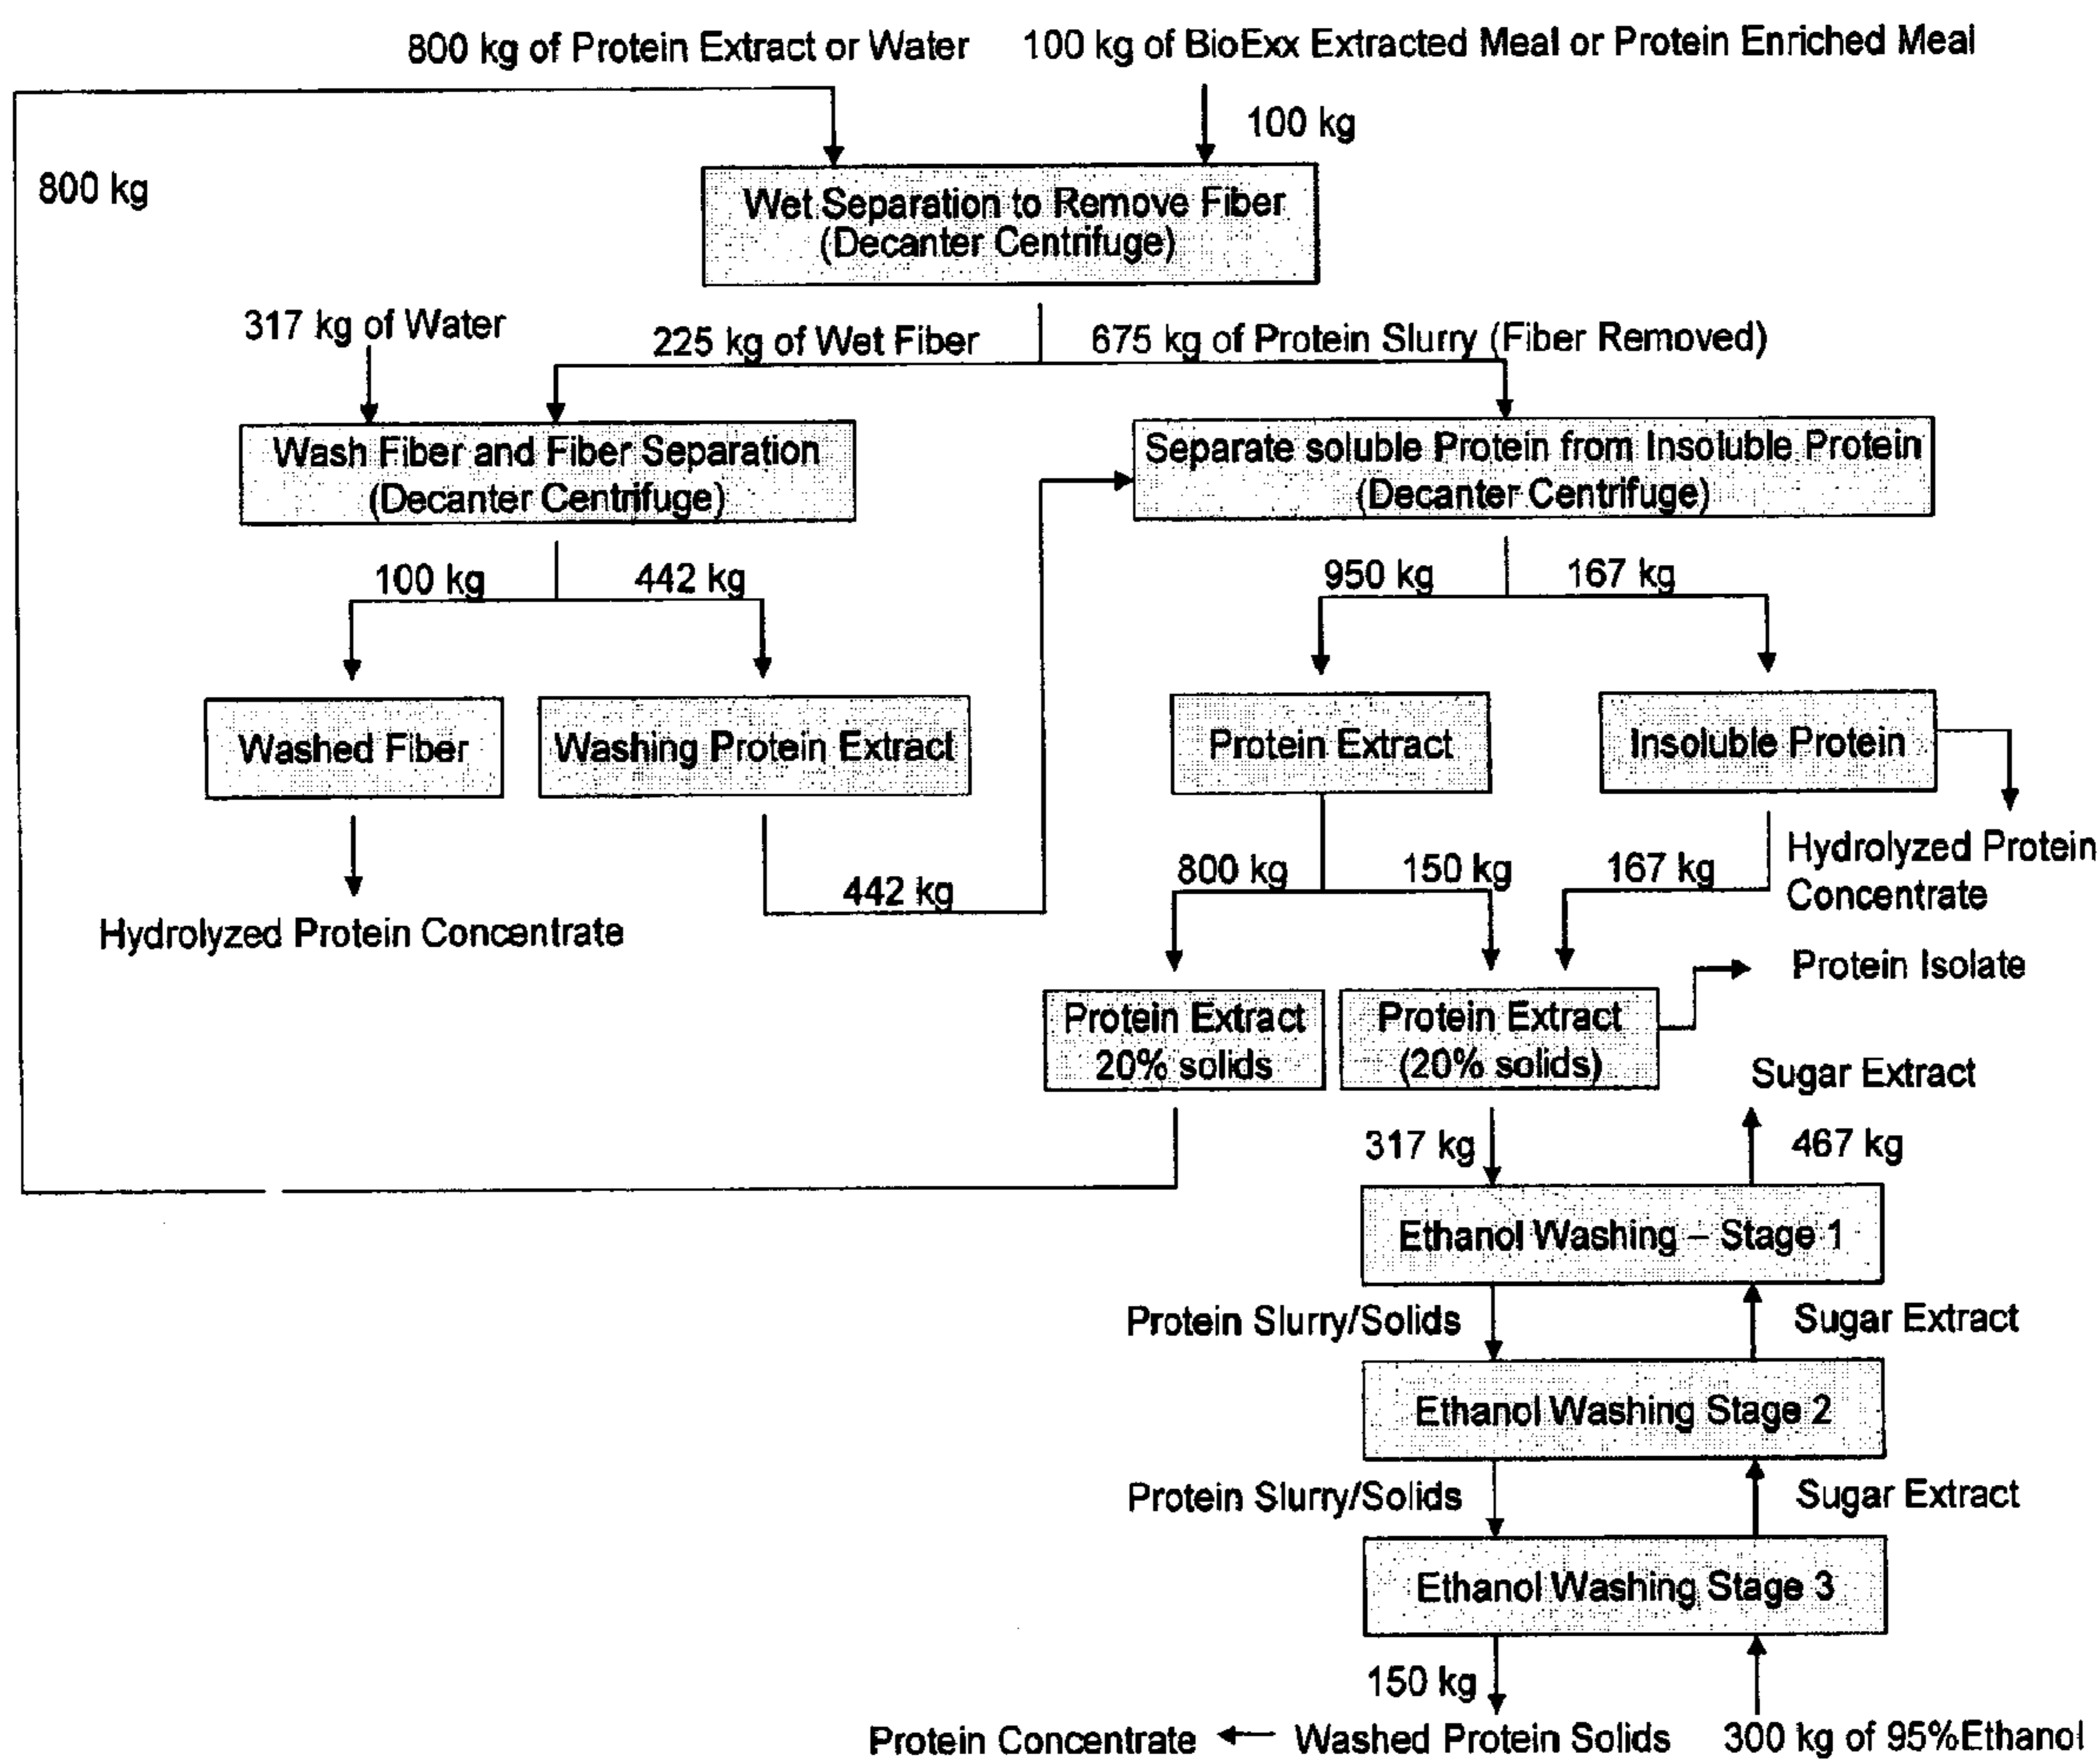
800 kg of Protein Extract or Water

100 kg of BioExx Extracted Meal or Protein Enriched Meal

100 kg

800 kg

Wet Separation to Remove Fiber
(Decanter Centrifuge)

317 kg of Water

225 kg of Wet Fiber

675 kg of Protein Slurry (Fiber Removed)

Wash Fiber and Fiber Separation
(Decanter Centrifuge)

Separate soluble Protein from Insoluble Protein
(Decanter Centrifuge)

100 kg

442 kg

950 kg

167 kg

Washed Fiber

Washing Protein Extract

Protein Extract

Insoluble Protein

Hydrolyzed Protein Concentrate

800 kg

150 kg

167 kg

Hydrolyzed Protein Concentrate

Hydrolyzed Protein Concentrate

442 kg

Protein Isolate

Protein Extract
20% solids

Protein Extract
(20% solids)

Sugar Extract

317 kg

467 kg

Ethanol Washing – Stage 1

Protein Slurry/Solids

Sugar Extract

Ethanol Washing Stage 2

Protein Slurry/Solids

Sugar Extract

Ethanol Washing Stage 3

150 kg

Protein Concentrate

Washed Protein Solids

300 kg of 95%Ethanol